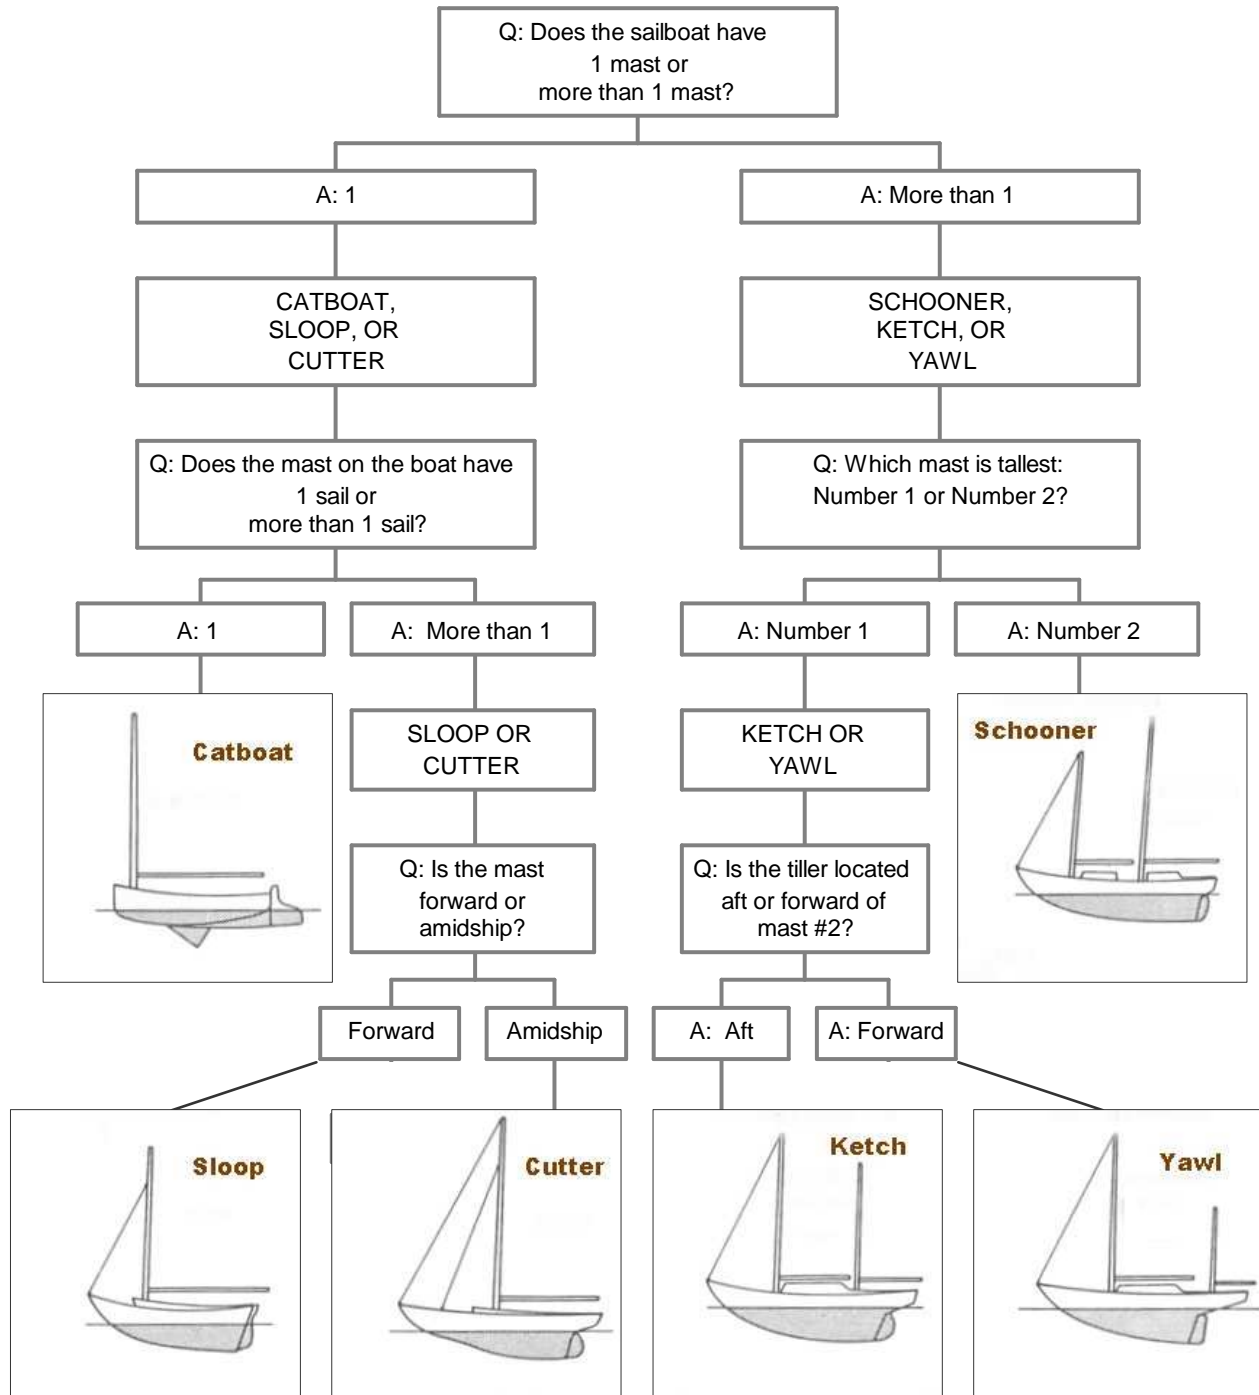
Q: Does the sailboat have 1 mast or more than 1 mast?

A: 1

A: More than 1

CATBOAT, SLOOP, OR CUTTER

SCHOONER, KETCH, OR YAWL

Q: Does the mast on the boat have 1 sail or more than 1 sail?

Q: Which mast is tallest: Number 1 or Number 2?

A: 1

A: More than 1

A: Number 1

A: Number 2

Catboat

SLOOP OR CUTTER

KETCH OR YAWL

Schooner

Q: Is the mast forward or amidship?

Q: Is the tiller located aft or forward of mast #2?

Forward

Amidship

A: Aft

A: Forward

Sloop

Cutter

Ketch

Yawl